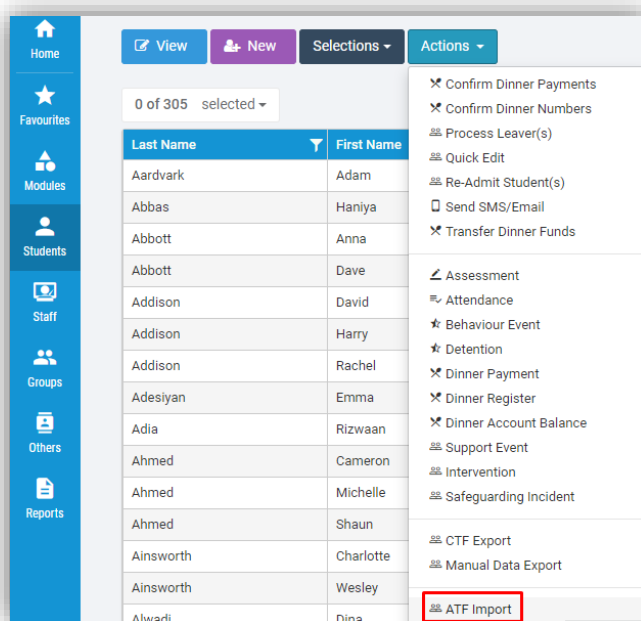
Home
Favourites
Modules
Students
Staff
Groups
Others
Reports

View
New
Selections
Actions

0 of 305 selected

| Last Name | First Name |
|---|---|
| Aardvark | Adam |
| Abbas | Haniya |
| Abbott | Anna |
| Abbott | Dave |
| Addison | David |
| Addison | Harry |
| Addison | Rachel |
| Adesiyan | Emma |
| Adia | Rizwaan |
| Ahmed | Cameron |
| Ahmed | Michelle |
| Ahmed | Shaun |
| Ainsworth | Charlotte |
| Ainsworth | Wesley |
| Alwadi | Dina |

Confirm Dinner Payments
Confirm Dinner Numbers
Process Leaver(s)
Quick Edit
Re-Admit Student(s)
Send SMS/Email
Transfer Dinner Funds

Assessment
Attendance
Behaviour Event
Detention
Dinner Payment
Dinner Register
Dinner Account Balance
Support Event
Intervention
Safeguarding Incident

CTF Export
Manual Data Export

ATF Import